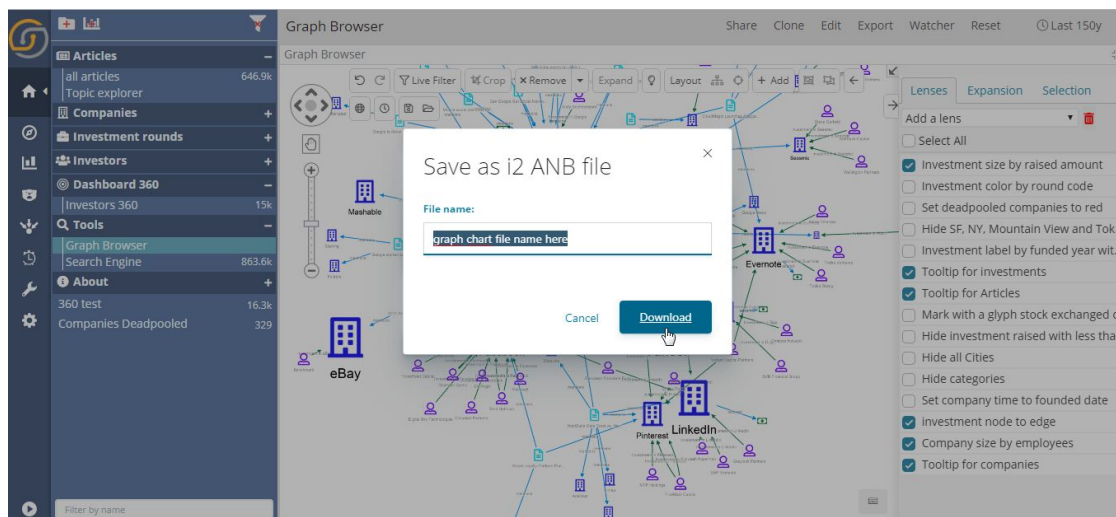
Articles
all articles 646.9k
Topic explorer
Companies
Investment rounds
Investors
Dashboard 360
Investors 360 15k
Tools
Graph Browser
Search Engine 863.6k
About
360 test 16.3k
Companies Deadpooled 329

Filter by name

Graph Browser
Share Clone Edit Export Watcher Reset Last 150y

Graph Browser

Live Filter Crop Remove Expand Layout Add

Mashable
eBay
Evernote
Pinterest
LinkedIn

Save as i2 ANB file

File name:
graph chart file name here

Cancel Download

Lenses Expansion Selection
Add a lens
Select All
Investment size by raised amount
Investment color by round code
Set deadpooled companies to red
Hide SF, NY, Mountain View and Tok
Investment label by funded year wit.
Tooltip for investments
Tooltip for Articles
Mark with a glyph stock exchanged c
Hide investment raised with less tha
Hide all Cities
Hide categories
Set company time to founded date
investment node to edge
Company size by employees
Tooltip for companies